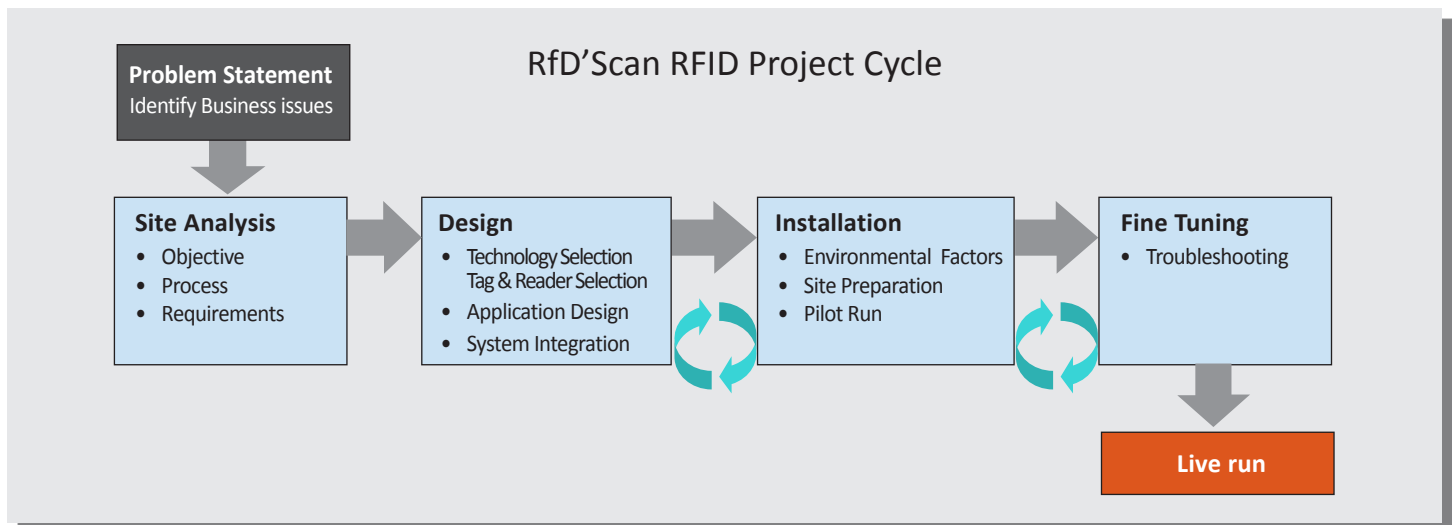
Problem Statement
Identify Business issues

RfD'Scan RFID Project Cycle

Site Analysis
- Objective
- Process
- Requirements

Design
- Technology Selection Tag & Reader Selection
- Application Design
- System Integration

Installation
- Environmental Factors
- Site Preparation
- Pilot Run

Fine Tuning
- Troubleshooting

Live run